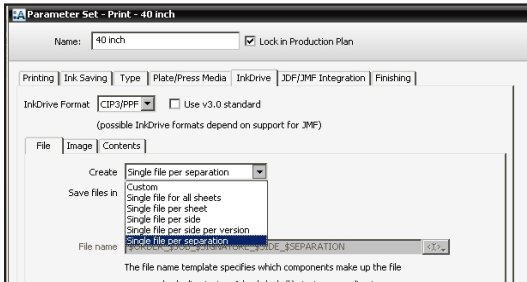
Parameter Set - Print - 40 inch

Name: 40 inch

Lock in Production Plan

Printing | Ink Saving | Type | Plate/Press Media | InkDrive | JDF/JMF Integration | Finishing

InkDrive Format CIP3/PPF

Use v3.0 standard

(possible InkDrive formats depend on support for JMF)

File | Image | Contents

Create Single file per separation

Save files in

Custom
Single file for all sheets
Single file per sheet
Single file per side
Single file per side per version
Single file per separation

File name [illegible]_SEPARATION

The file name template specifies which components make up the file
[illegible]